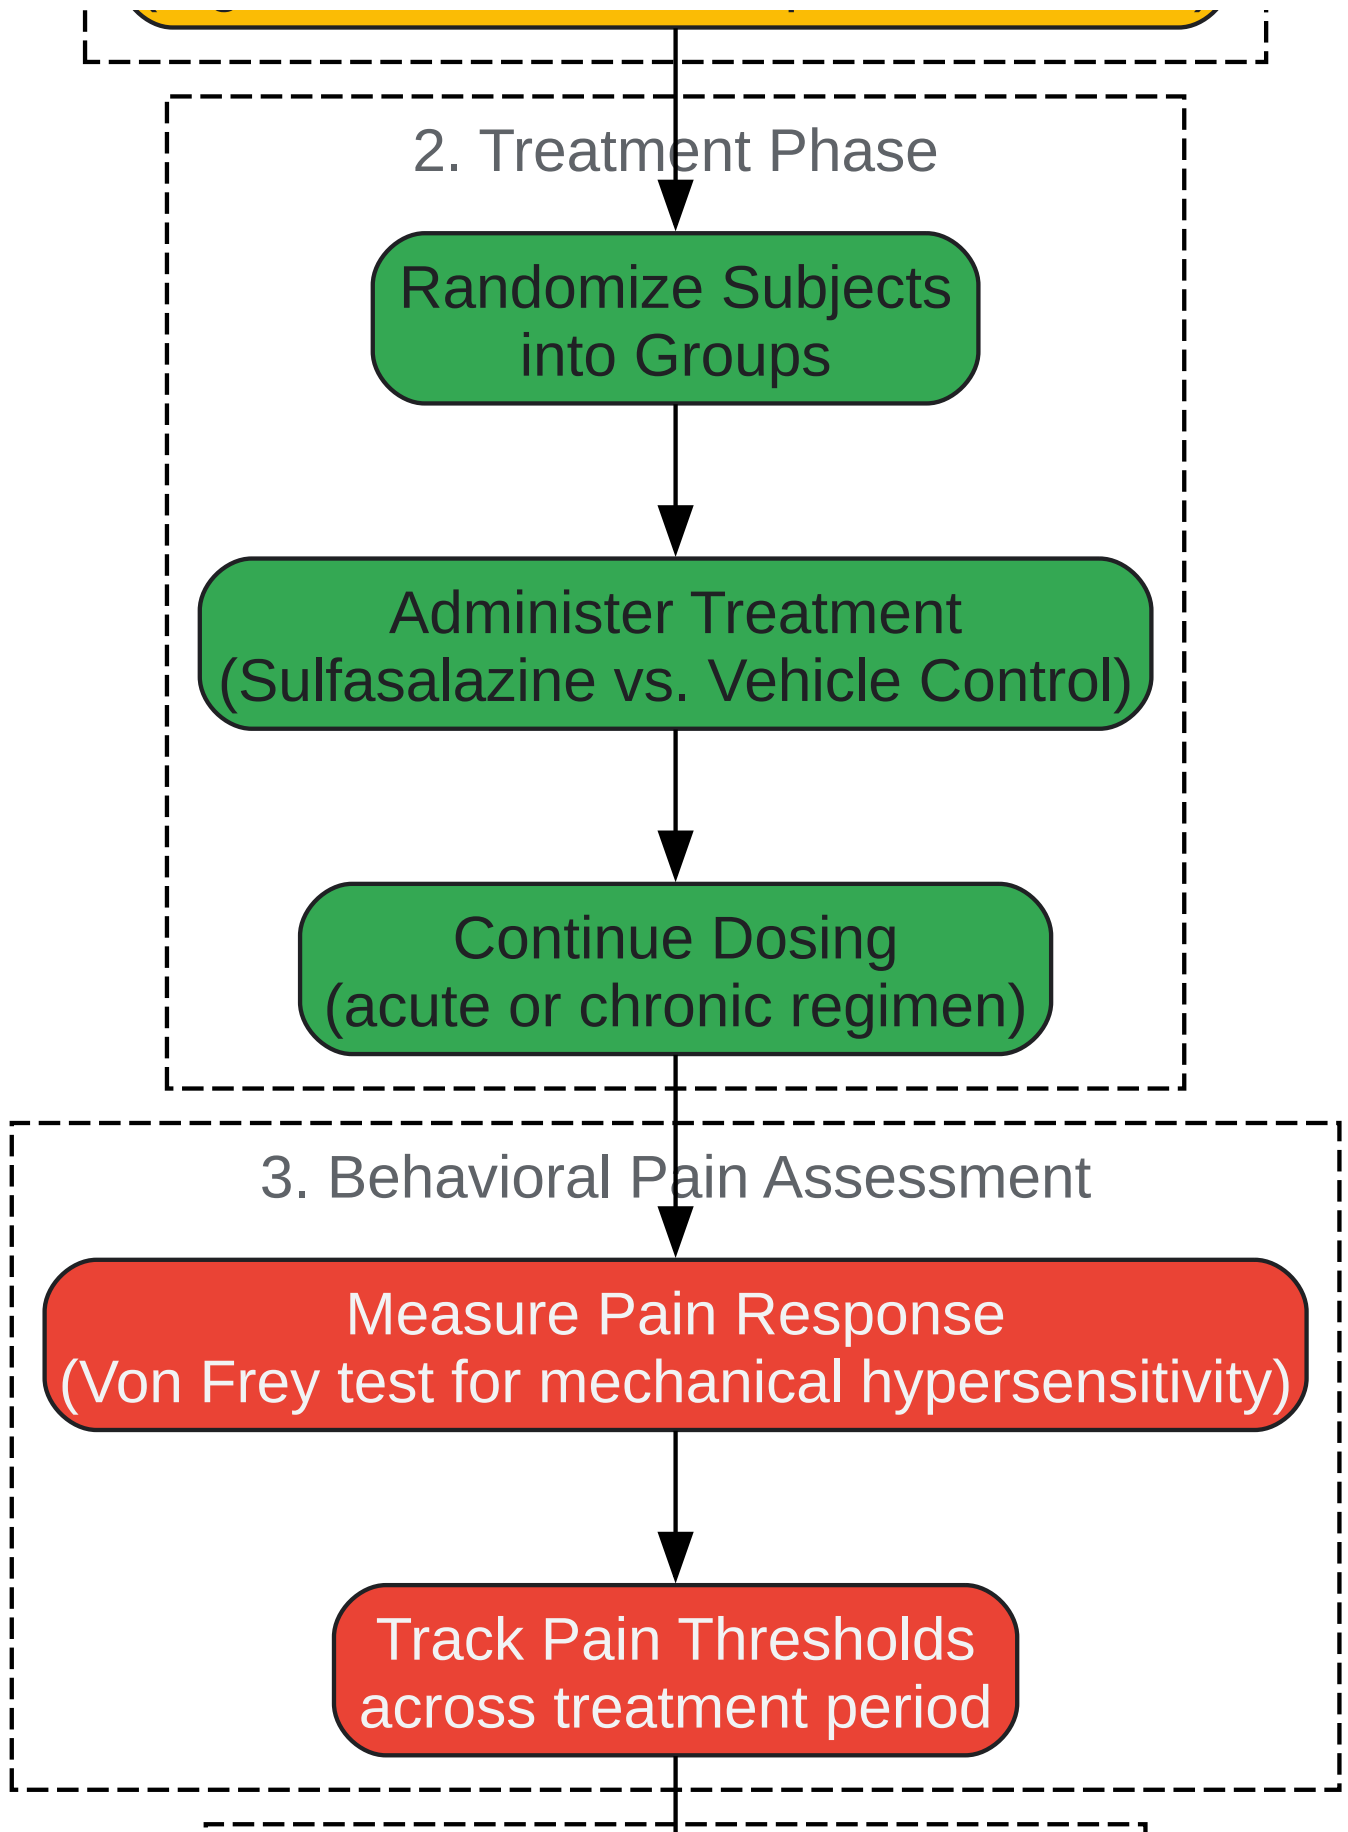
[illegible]

2. Treatment Phase

Randomize Subjects into Groups

Administer Treatment (Sulfasalazine vs. Vehicle Control)

Continue Dosing (acute or chronic regimen)

3. Behavioral Pain Assessment

Measure Pain Response (Von Frey test for mechanical hypersensitivity)

Track Pain Thresholds across treatment period